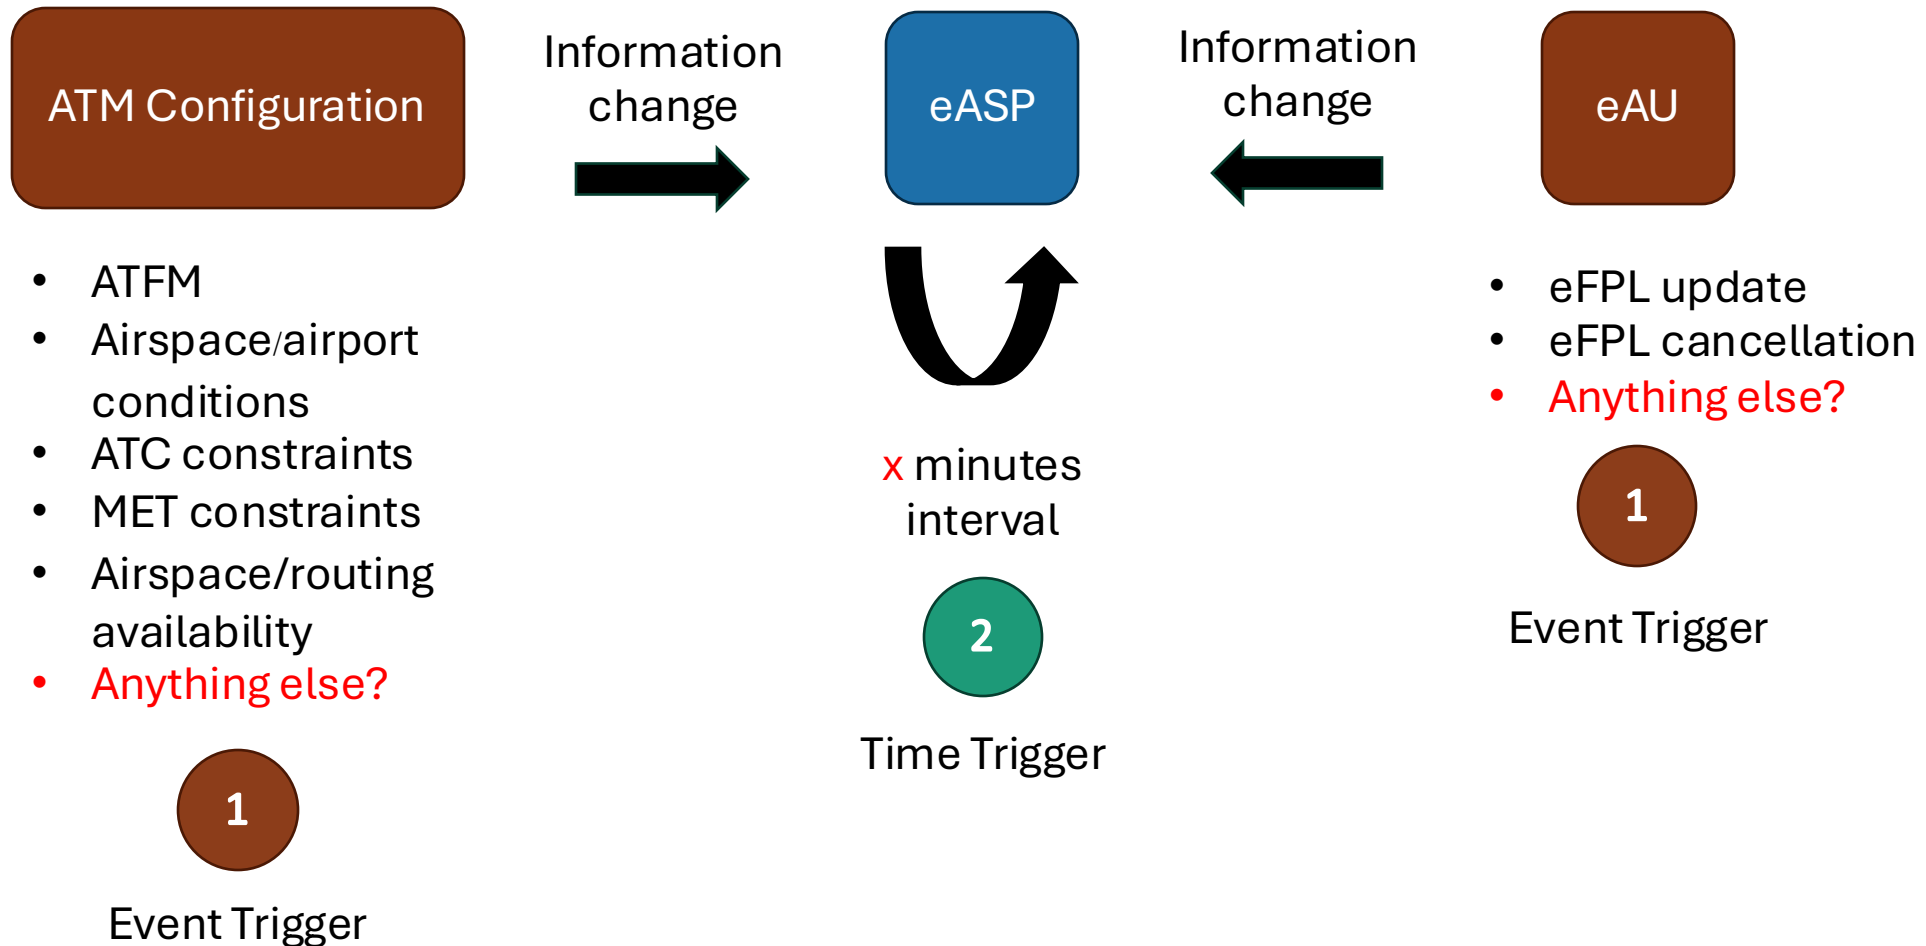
ATM Configuration

Information change

eASP

Information change

eAU

- ATFM
- Airspace/airport conditions
- ATC constraints
- MET constraints
- Airspace/routing availability
- Anything else?

1

Event Trigger

x minutes interval

2

Time Trigger

- eFPL update
- eFPL cancellation
- Anything else?

1

Event Trigger